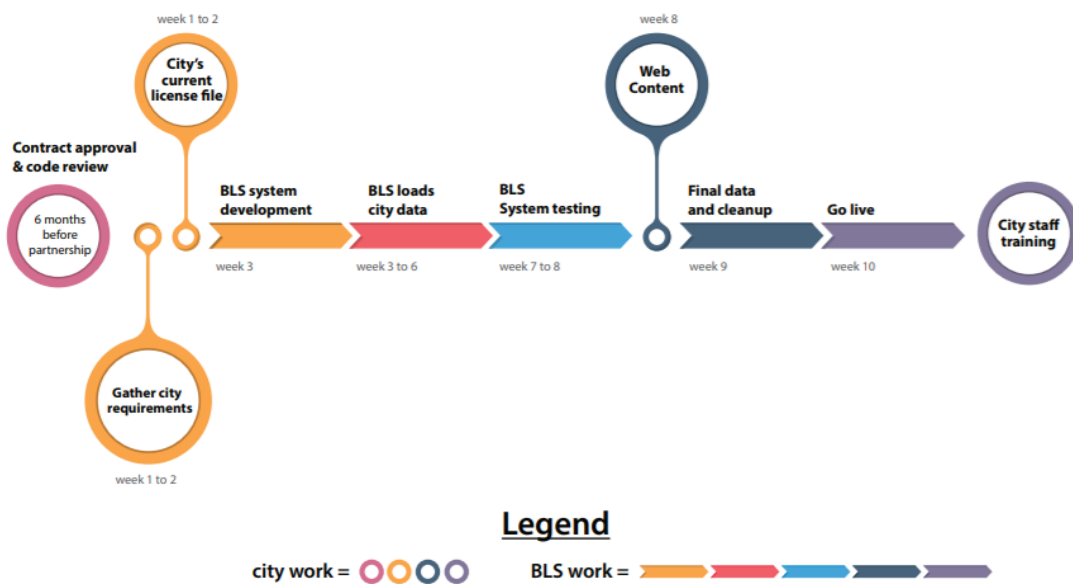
week 1 to 2

City's current license file

week 8

Web Content

Contract approval & code review

6 months before partnership

BLS system development

week 3

BLS loads city data

week 3 to 6

BLS System testing

week 7 to 8

Final data and cleanup

week 9

Go live

week 10

City staff training

Gather city requirements

week 1 to 2

Legend

city work =

BLS work =